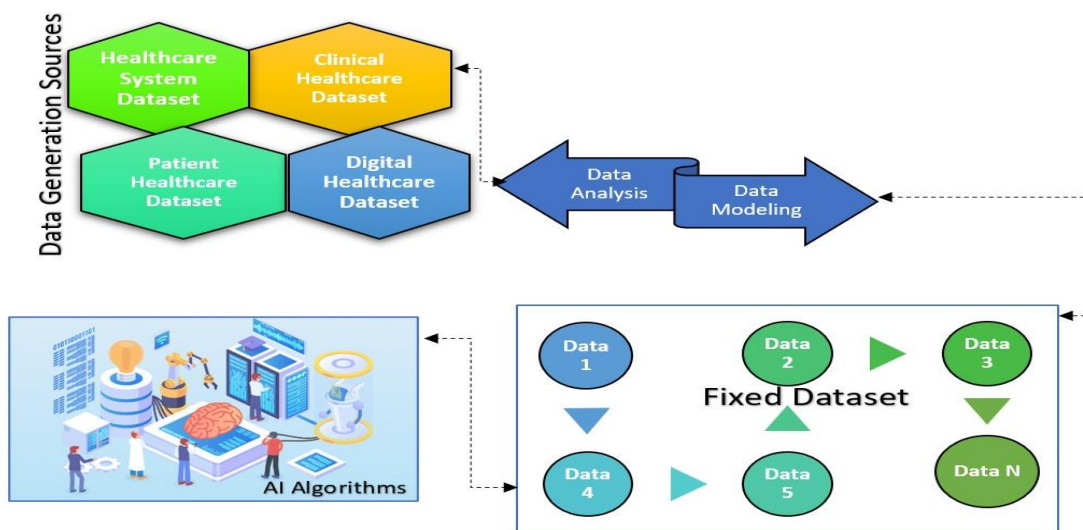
Data Generation Sources

Healthcare System Dataset

Clinical Healthcare Dataset

Patient Healthcare Dataset

Digital Healthcare Dataset

Data Analysis

Data Modeling

AI Algorithms

Data 1

Data 2

Data 3

Fixed Dataset

Data 4

Data 5

Data N